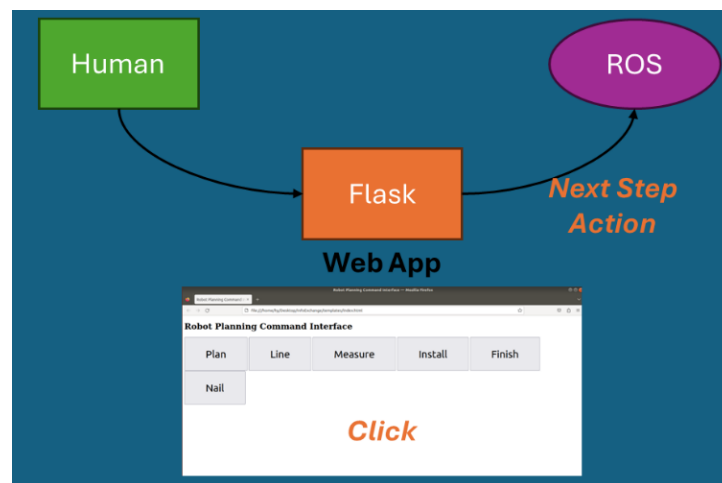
Human

ROS

Flask

Next Step Action

Web App

Robot Planning Command Interface — Mozilla Firefox

Robot Planning Command I ×

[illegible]

Robot Planning Command Interface

Plan
Line
Measure
Install
Finish
Nail

Click